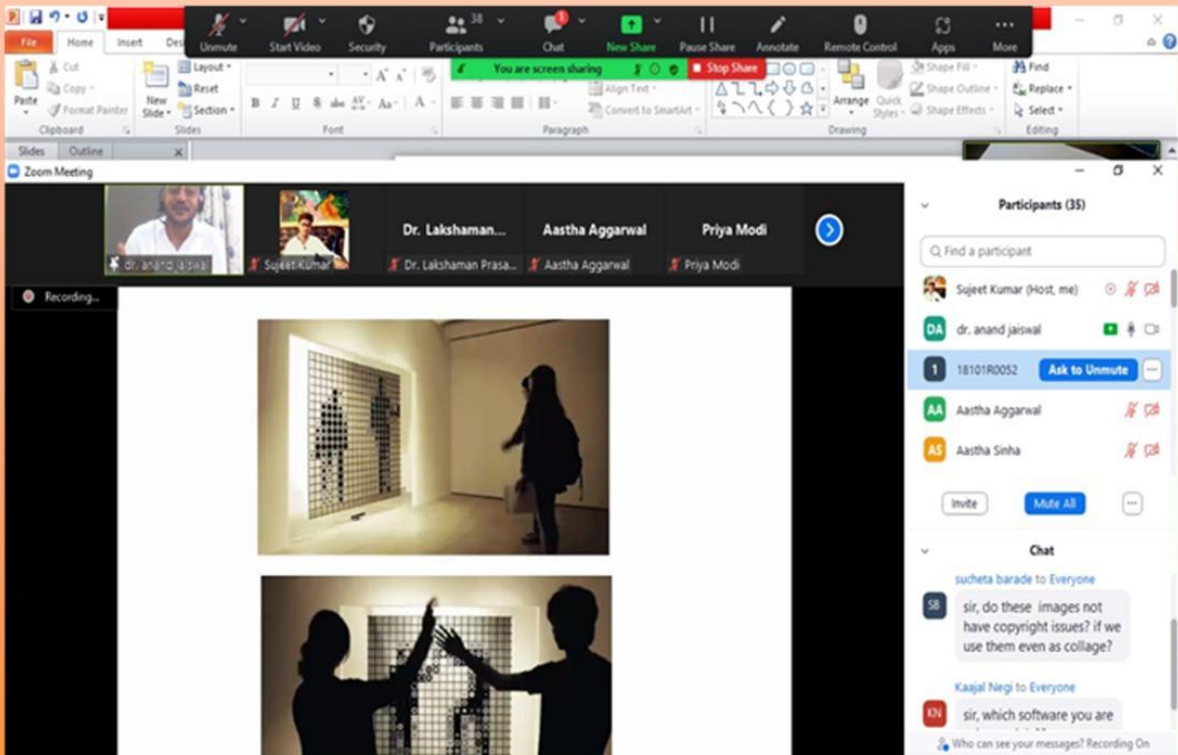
File Home Insert Des

Unmute Start Video Security Participants 38 Chat 1 New Share Pause Share Annotate Remote Control Apps More

You are screen sharing Stop Share

Cut Copy Format Painter Paste Clipboard New Slide Layout Reset Section Slides Font Paragraph Align Text Convert to SmartArt Drawing Arrange Quick Styles Shape Fill Shape Outline Shape Effects Find Replace Select Editing

Slides Outline

Zoom Meeting

dr. anand jaiswal Sujeet Kumar Dr. Lakshaman... Dr. Lakshaman Prasa... Aastha Aggarwal Aastha Aggarwal Priya Modi Priya Modi

Recording...

Participants (35)

Find a participant

Sujeet Kumar (Host, me)

DA dr. anand jaiswal

1 18101R0052 Ask to Unmute

AA Aastha Aggarwal

AS Aastha Sinha

Invite Mute All

Chat

sucheta barade to Everyone

SB sir, do these images not have copyright issues? if we use them even as collage?

Kaajal Negi to Everyone

KN sir, which software you are

Who can see your messages? Recording On